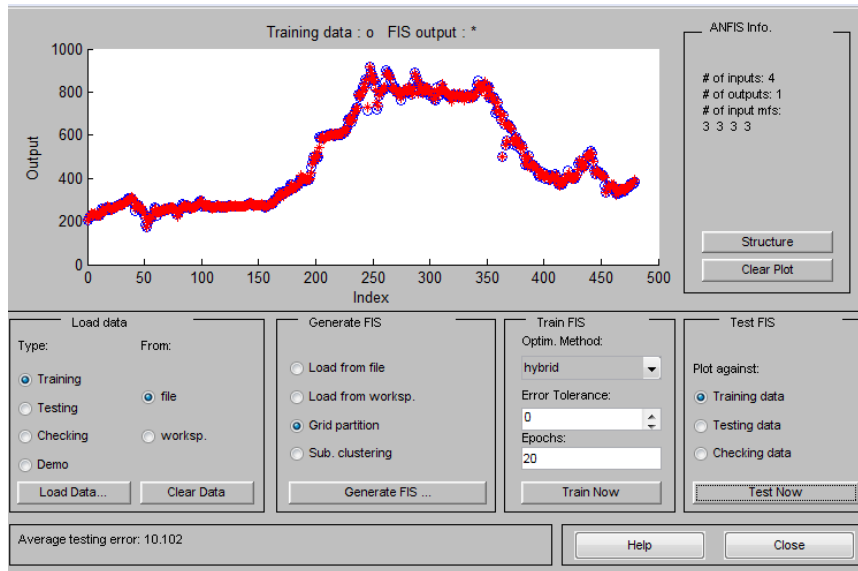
Training data : o FIS output : *

1000
800
600
400
200
0

Output

0 50 100 150 200 250 300 350 400 450 500

Index

ANFIS Info.

# of inputs: 4
# of outputs: 1
# of input mfs:
3 3 3 3

Structure

Clear Plot

Load data

Type:

Training

Testing

Checking

Demo

From:

file

worksp.

Load Data...

Clear Data

Generate FIS

Load from file

Load from worksp.

Grid partition

Sub. clustering

Generate FIS ...

Train FIS

Optim. Method:

hybrid

Error Tolerance:

0

Epochs:

20

Train Now

Test FIS

Plot against:

Training data

Testing data

Checking data

Test Now

Average testing error: 10.102

Help

Close